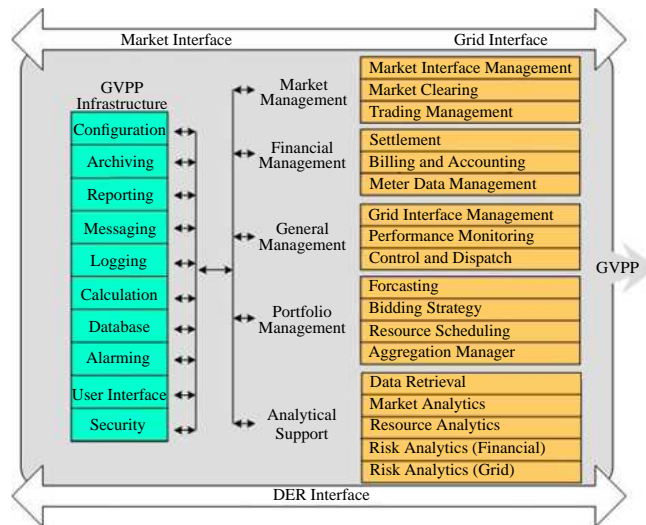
Market Interface

Grid Interface

GVPP Infrastructure

Configuration

Archiving

Reporting

Messaging

Logging

Calculation

Database

Alarming

User Interface

Security

Market Management

Financial Management

General Management

Portfolio Management

Analytical Support

Market Interface Management

Market Clearing

Trading Management

Settlement

Billing and Accounting

Meter Data Management

Grid Interface Management

Performance Monitoring

Control and Dispatch

Forcasting

Bidding Strategy

Resource Scheduling

Aggregation Manager

Data Retrieval

Market Analytics

Resource Analytics

Risk Analytics (Financial)

Risk Analytics (Grid)

GVPP

DER Interface